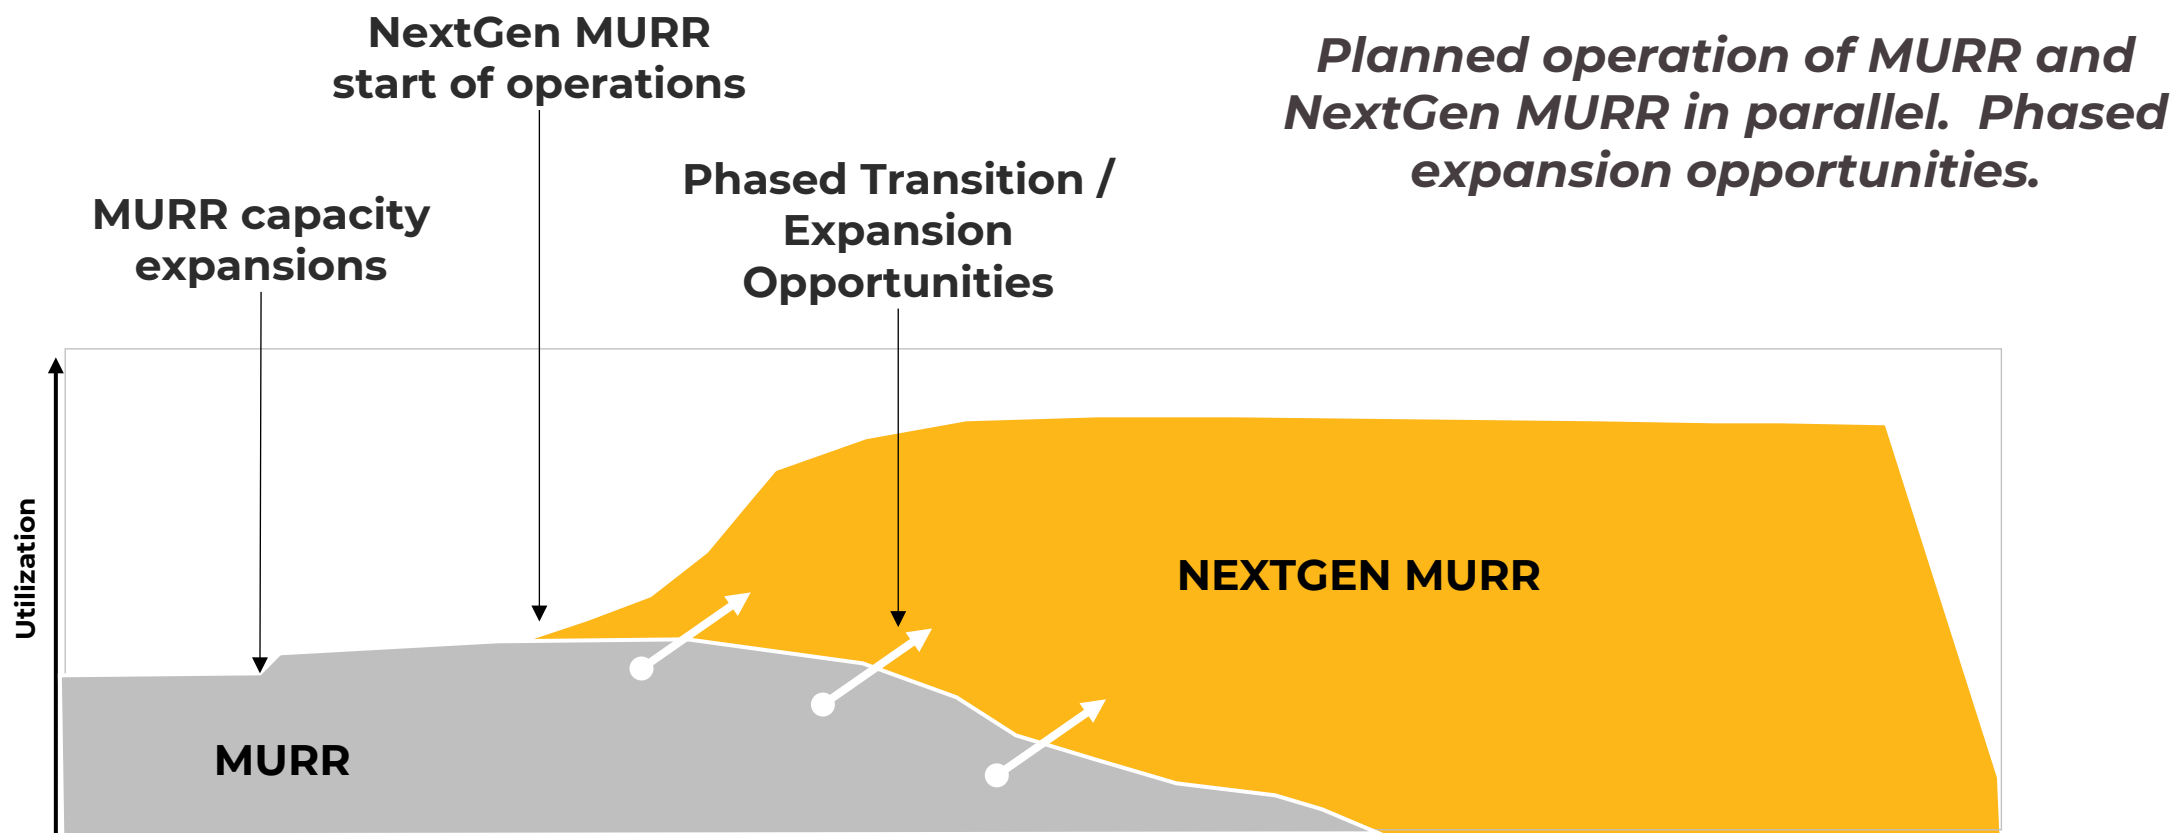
NextGen MURR start of operations

Planned operation of MURR and NextGen MURR in parallel. Phased expansion opportunities.

MURR capacity expansions

Phased Transition / Expansion Opportunities

Utilization

NEXTGEN MURR

MURR